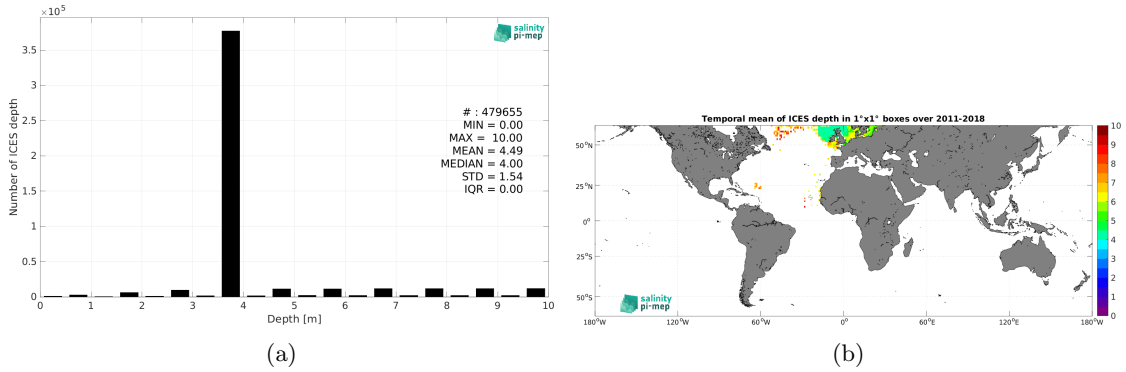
$\times10^5$

salinity pi-mep

Number of ICES depth

3.5
3
2.5
2
1.5
1
0.5
0

# : 479655
MIN = 0.00
MAX = 10.00
MEAN = 4.49
MEDIAN = 4.00
STD = 1.54
IQR = 0.00

0 1 2 3 4 5 6 7 8 9 10
Depth [m]

(a)

Temporal mean of ICES depth in 1°x1° boxes over 2011-2018

50°N
25°N
0°
25°S
50°S

180°W 120°W 60°W 0° 60°E 120°E 180°W

10
9
8
7
6
5
4
3
2
1
0

salinity pi-mep

(b)